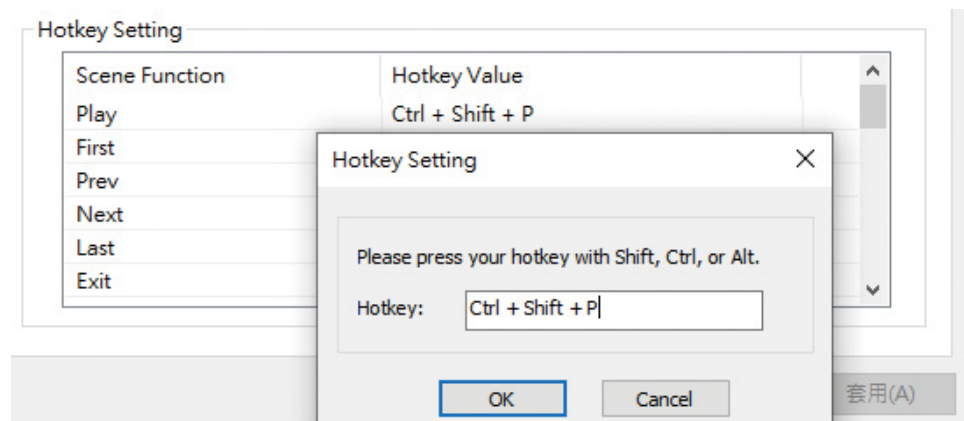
Hotkey Setting

| Scene Function | Hotkey Value |
|---|---|
| Play | Ctrl + Shift + P |
| First | |
| Prev | |
| Next | |
| Last | |
| Exit | |

Hotkey Setting

Please press your hotkey with Shift, Ctrl, or Alt.

Hotkey: Ctrl + Shift + P

OK

Cancel

套用(A)